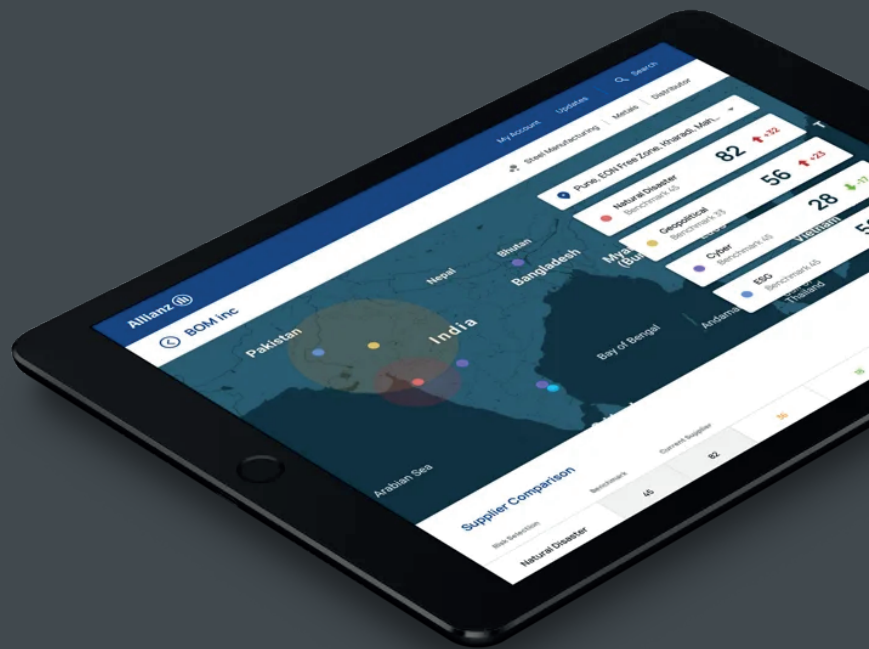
Allianz

My Account Updates Search

BOM inc

Steel Manufacturing | Metals | Distributor

Pune, EON Free Zone, Kharadi, Mah...

Natural Disaster
Benchmark 45
82 +32

Geopolitical
Benchmark 33
56 +23

Cyber
Benchmark 45
28 -17

ESG
Benchmark 45
5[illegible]

Pakistan
Nepal
Bhutan
India
Bangladesh
Myan (Bu
Bay of Bengal
Andama
Vietnam
Thailand
Arabian Sea

Supplier Comparison

Risk Selection
Benchmark
Current Supplier
Natural Disaster
45
82
56
16